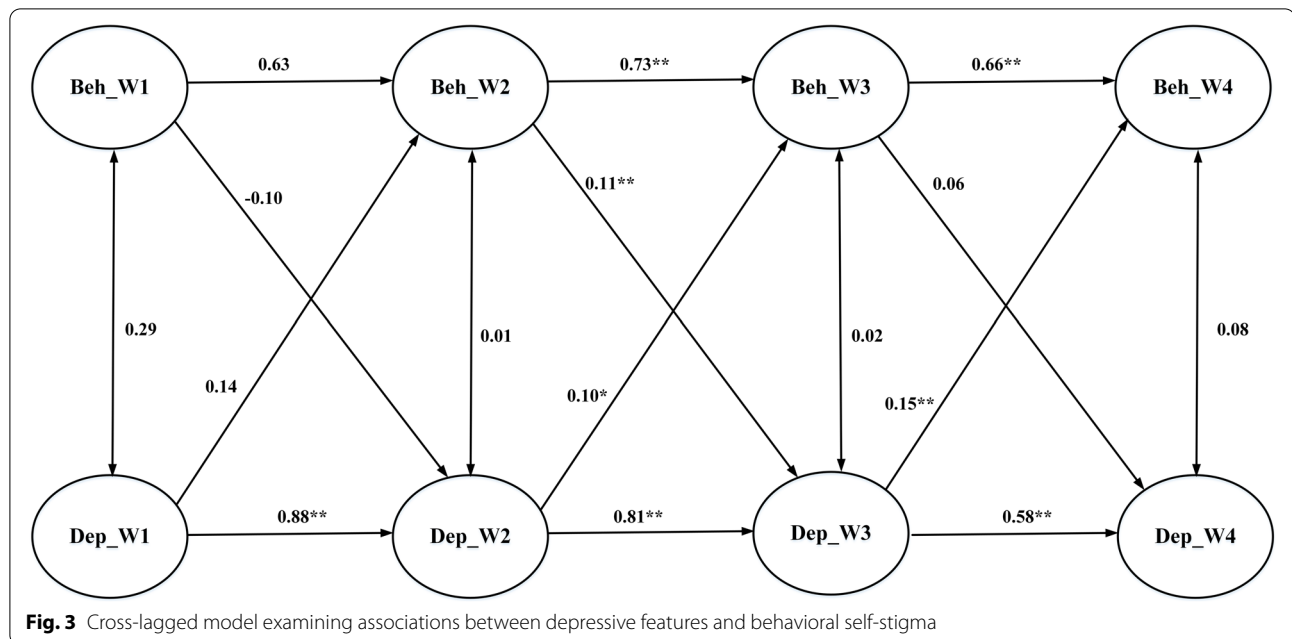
Beh_W1
0.63
Beh_W2
0.73**
Beh_W3
0.66**
Beh_W4
-0.10
0.11**
0.06
0.29
0.01
0.02
0.08
0.14
0.10*
0.15**
Dep_W1
0.88**
Dep_W2
0.81**
Dep_W3
0.58**
Dep_W4

**Fig. 3** Cross-lagged model examining associations between depressive features and behavioral self-stigma